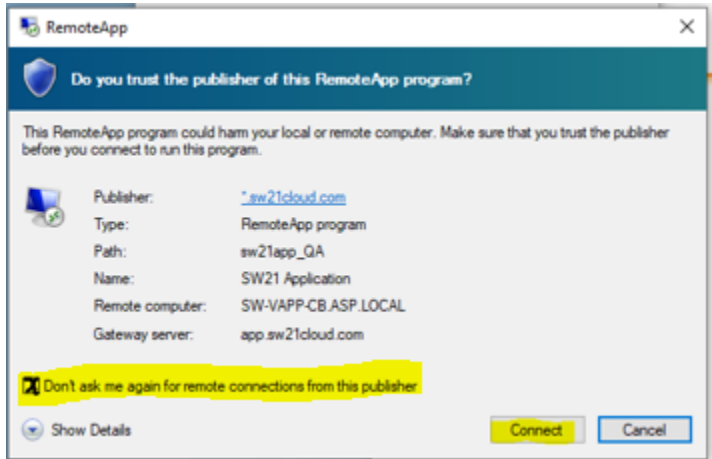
RemoteApp

Do you trust the publisher of this RemoteApp program?

This RemoteApp program could harm your local or remote computer. Make sure that you trust the publisher before you connect to run this program.

| | |
|---|---|
| Publisher: | *.sw21cloud.com |
| Type: | RemoteApp program |
| Path: | sw21app_QA |
| Name: | SW21 Application |
| Remote computer: | SW-VAPP-CB.ASP.LOCAL |
| Gateway server: | app.sw21cloud.com |

Don't ask me again for remote connections from this publisher

Show Details

Connect

Cancel